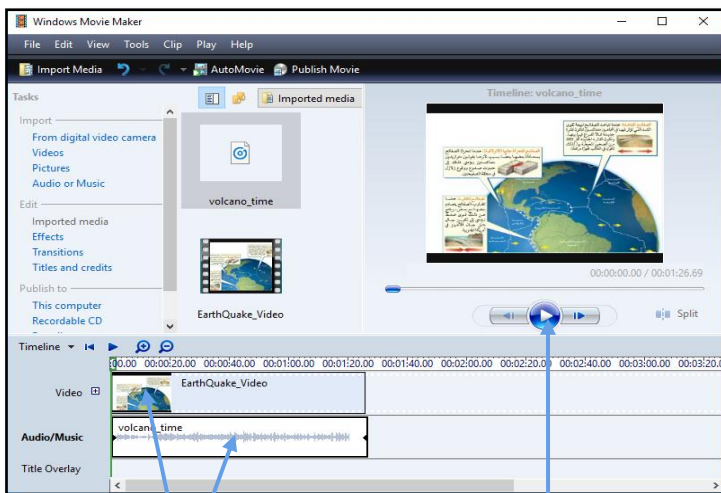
Windows Movie Maker

File Edit View Tools Clip Play Help

Import Media AutoMovie Publish Movie

Tasks

Imported media

Import
From digital video camera
Videos
Pictures
Audio or Music

Edit
Imported media
Effects
Transitions
Titles and credits

Publish to
This computer
Recordable CD

volcano_time

EarthQuake_Video

Timeline: volcano_time

00:00:00.00 / 00:01:26.69

Split

Timeline

00.00 00:00:20.00 00:00:40.00 00:01:00.00 00:01:20.00 00:01:40.00 00:02:00.00 00:02:20.00 00:02:40.00 00:03:00.00 00:03:20.0

Video

EarthQuake_Video

Audio/Music

volcano_time

Title Overlay